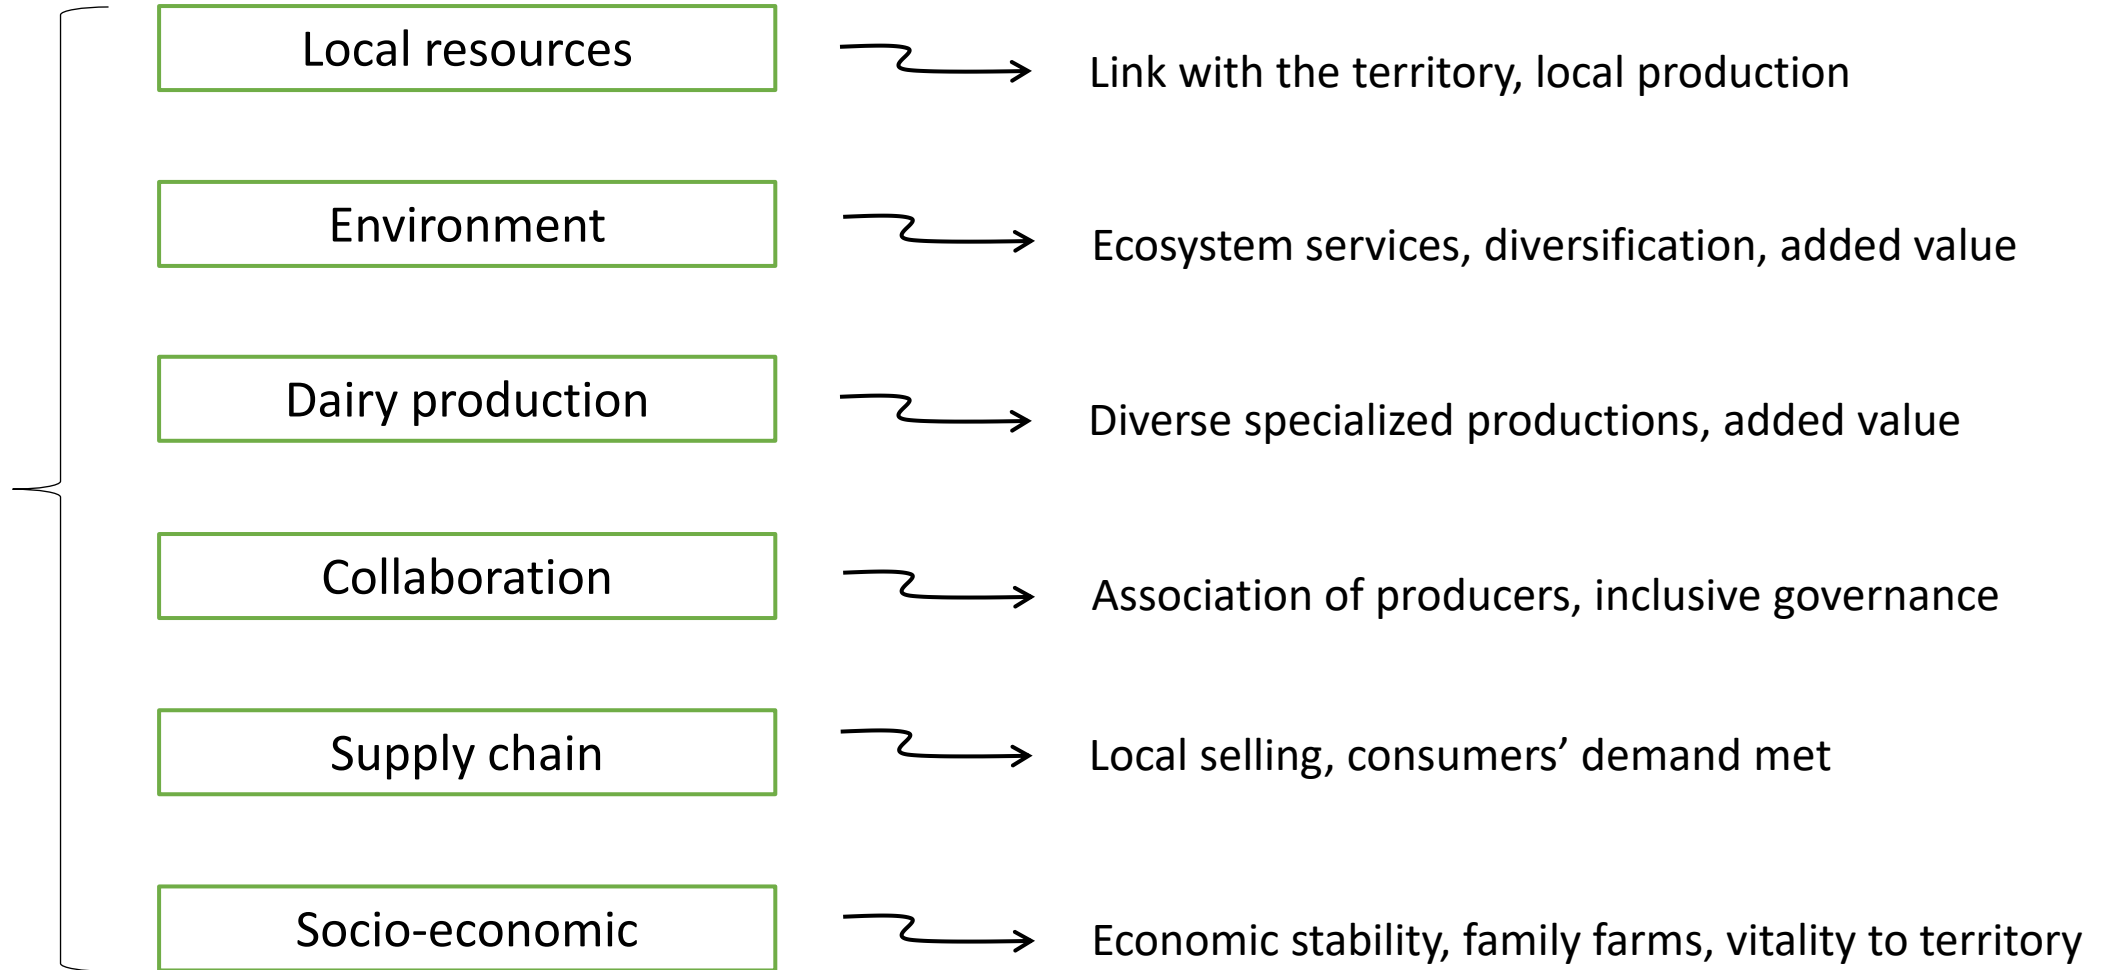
Local resources
Link with the territory, local production

Environment
Ecosystem services, diversification, added value

Dairy production
Diverse specialized productions, added value

Collaboration
Association of producers, inclusive governance

Supply chain
Local selling, consumers’ demand met

Socio-economic
Economic stability, family farms, vitality to territory